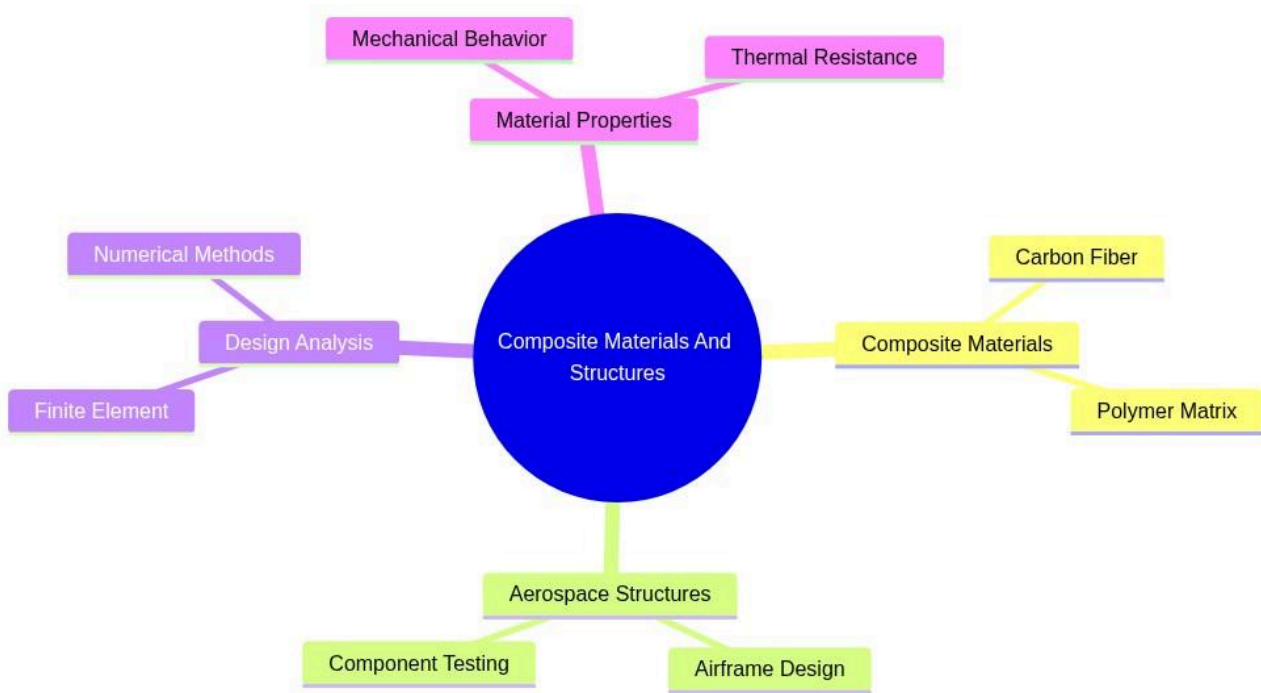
Mechanical Behavior

Thermal Resistance

Material Properties

Numerical Methods

Design Analysis

Finite Element

Composite Materials And Structures

Carbon Fiber

Composite Materials

Polymer Matrix

Aerospace Structures

Component Testing

Airframe Design